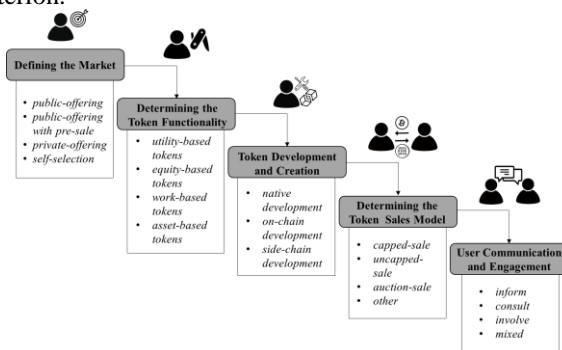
terion.

Defining the Market

- public-offering
- public-offering with pre-sale
- private-offering
- self-selection

Determining the Token Functionality

- utility-based tokens
- equity-based tokens
- work-based tokens
- asset-based tokens

Token Development and Creation

- native development
- on-chain development
- side-chain development

Determining the Token Sales Model

- capped-sale
- uncapped-sale
- auction-sale
- other

User Communication and Engagement

- inform
- consult
- involve
- mixed